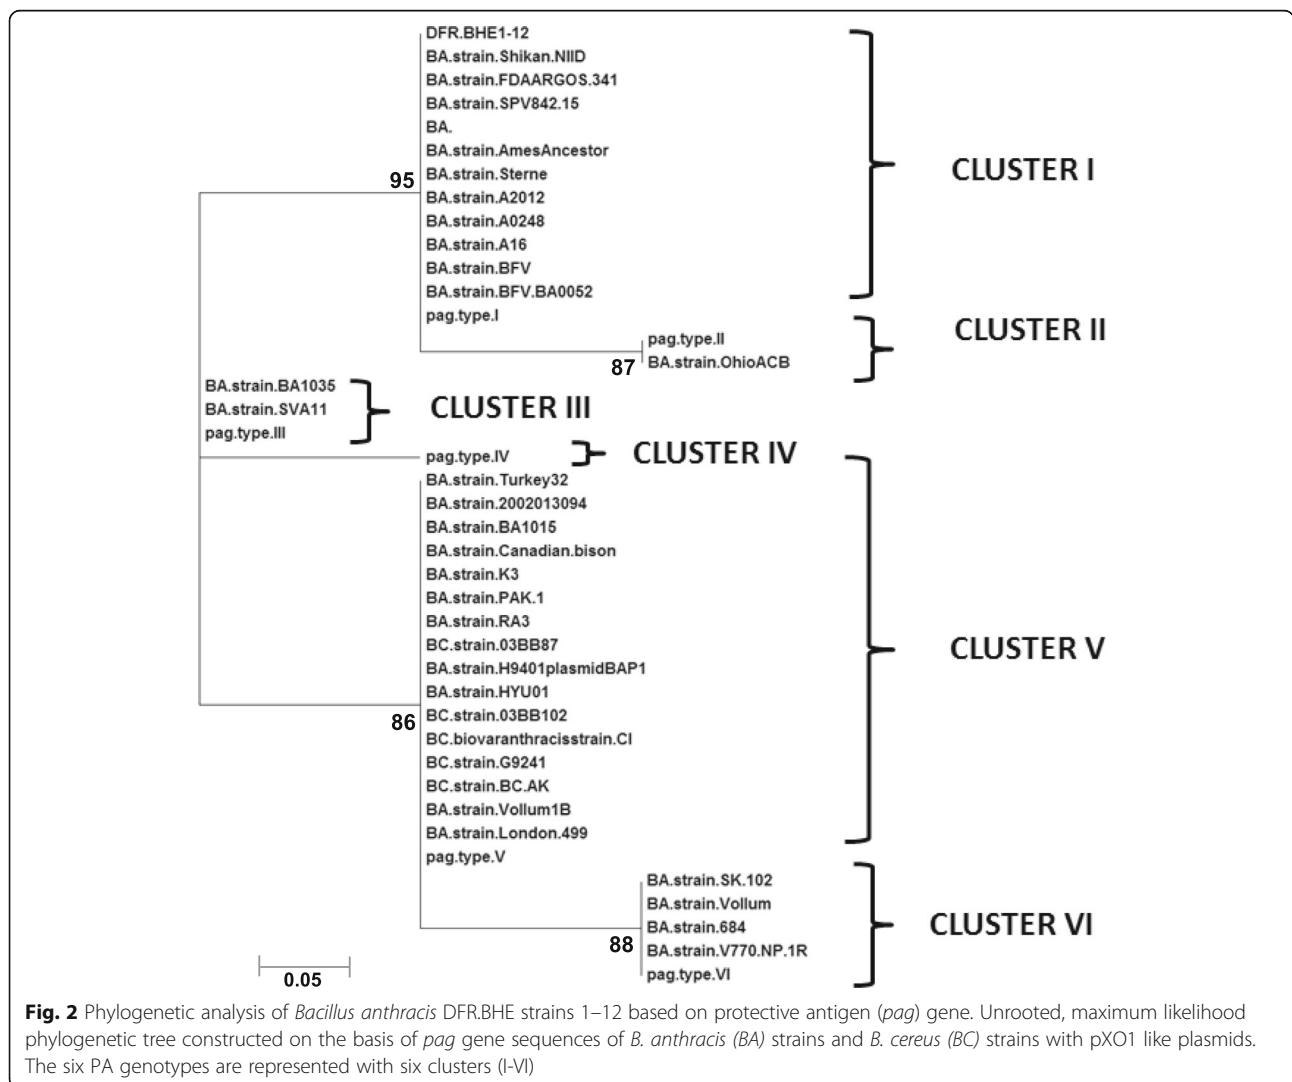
DFR.BHE1-12
BA.strain.Shikan.NIID
BA.strain.FDAARGOS.341
BA.strain.SPV842.15
BA.
BA.strain.AmesAncestor
BA.strain.Sterne
BA.strain.A2012
BA.strain.A0248
BA.strain.A16
BA.strain.BFV
BA.strain.BFV.BA0052
pag.type.I

95

CLUSTER I

pag.type.II
BA.strain.OhioACB

87

CLUSTER II

BA.strain.BA1035
BA.strain.SVA11
pag.type.III

CLUSTER III

pag.type.IV

CLUSTER IV

BA.strain.Turkey32
BA.strain.2002013094
BA.strain.BA1015
BA.strain.Canadian.bison
BA.strain.K3
BA.strain.PAK.1
BA.strain.RA3
BC.strain.03BB87
BA.strain.H9401plasmidBAP1
BA.strain.HYU01
BC.strain.03BB102
BC.biovaranthracisstrain.CI
BC.strain.G9241
BC.strain.BC.AK
BA.strain.Vollum1B
BA.strain.London.499
pag.type.V

86

CLUSTER V

BA.strain.SK.102
BA.strain.Vollum
BA.strain.684
BA.strain.V770.NP.1R
pag.type.VI

88

CLUSTER VI

0.05

**Fig. 2** Phylogenetic analysis of *Bacillus anthracis* DFR.BHE strains 1–12 based on protective antigen (*pag*) gene. Unrooted, maximum likelihood phylogenetic tree constructed on the basis of *pag* gene sequences of *B. anthracis (BA)* strains and *B. cereus (BC)* strains with pXO1 like plasmids. The six PA genotypes are represented with six clusters (I-VI)